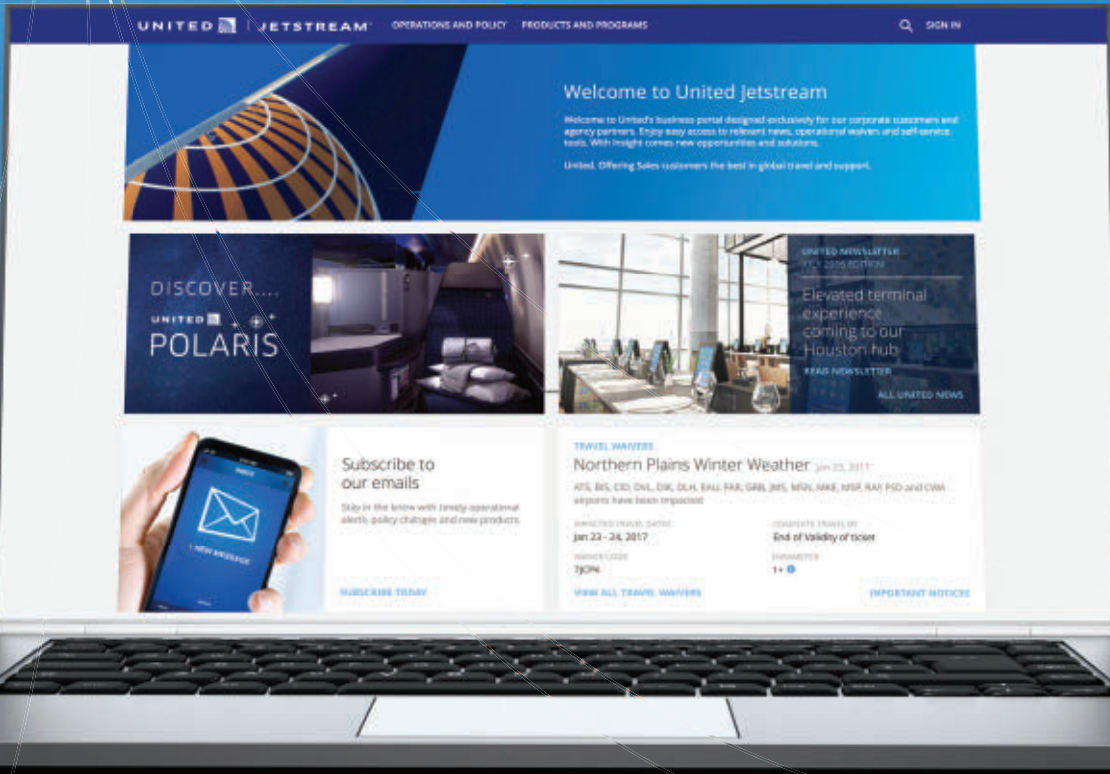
UNITED | JETSTREAM OPERATIONS AND POLICY PRODUCTS AND PROGRAMS SIGN IN

Welcome to United Jetstream

Welcome to United's business portal designed exclusively for our corporate customers and agency partners. Enjoy easy access to relevant news, operational waivers and self-service tools. With insight comes new opportunities and solutions.

United. Offering Sales customers the best in global travel and support.

DISCOVER....
UNITED
POLARIS

UNITED NEWSLETTER
JULY 2016 EDITION
Elevated terminal experience coming to our Houston hub
READ NEWSLETTER
ALL UNITED NEWS

1 NEW MESSAGE

Subscribe to our emails
Stay in the know with timely operational alerts, policy changes and new products
SUBSCRIBE TODAY

TRAVEL WAIVERS
Northern Plains Winter Weather Jan 23, 2017
ATS, BIS, CID, DVL, DIK, DLH, EAU, FAR, GRB, JMS, MSN, MKE, MSP, RAP, FSD and CWA airports have been impacted
AFFECTED TRAVEL DATES
Jan 23 - 24, 2017
COMPLETE TRAVEL BY
End of Validity of ticket
WAIVER CODE
7JCPN
PARAMETER
1+
VIEW ALL TRAVEL WAIVERS
IMPORTANT NOTICES